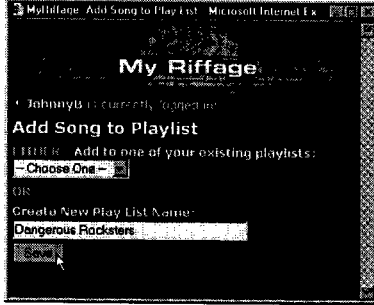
MyRiffage: Add Song to Play List - Microsoft Internet Ex

My Riffage

JohnnyB is currently logged in

Add Song to Playlist

EITHER Add to one of your existing playlists:

-- Choose One --

OR

Create New Play List Name:

Dangerous Rocksters

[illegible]